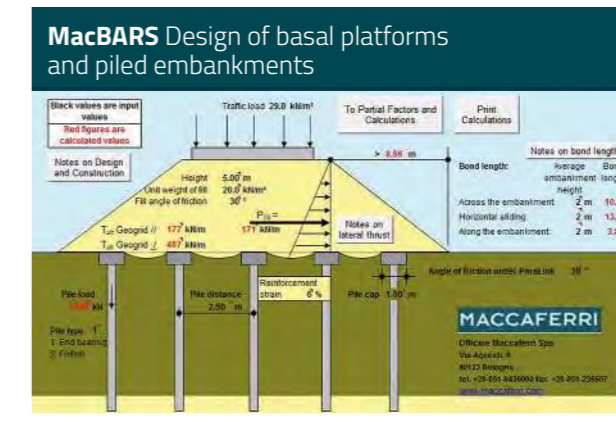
**MacBARS** Design of basal platforms and piled embankments

Black values are input values
Red figures are calculated values

Traffic load 20.0 kN/m²

To Partial Factors and Calculations

Print Calculations

Notes on Design and Construction

> 8.98 m

Notes on bond length

Height 5.00 m
Unit weight of fill 20.0 kN/m³
Fill angle of friction 30°

$P_{rs}$ =
171 kN/m

$T_{ult}$ Geogrid // 177 kN/m
$T_{ult}$ Geogrid ⊥ 487 kN/m

Notes on lateral thrust

Bond length:
Average embankment height
Bon leng

Across the embankment 2 m 10.
Horizontal sliding 2 m 13.
Along the embankment 2 m 3.

Angle of friction under ParaLink 30°

Pile load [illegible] kN

Pile distance 2.50 m

Reinforcement strain 6 %

Pile cap 1.00 m

Pile type 1
1 End bearing
2 Friction

MACCAFERRI

Officine Maccaferri Spa
Via Agresti, 6
40123 Bologna
Tel. +39-051-6436000 fax: +39-051-236507
www.maccaferri.com